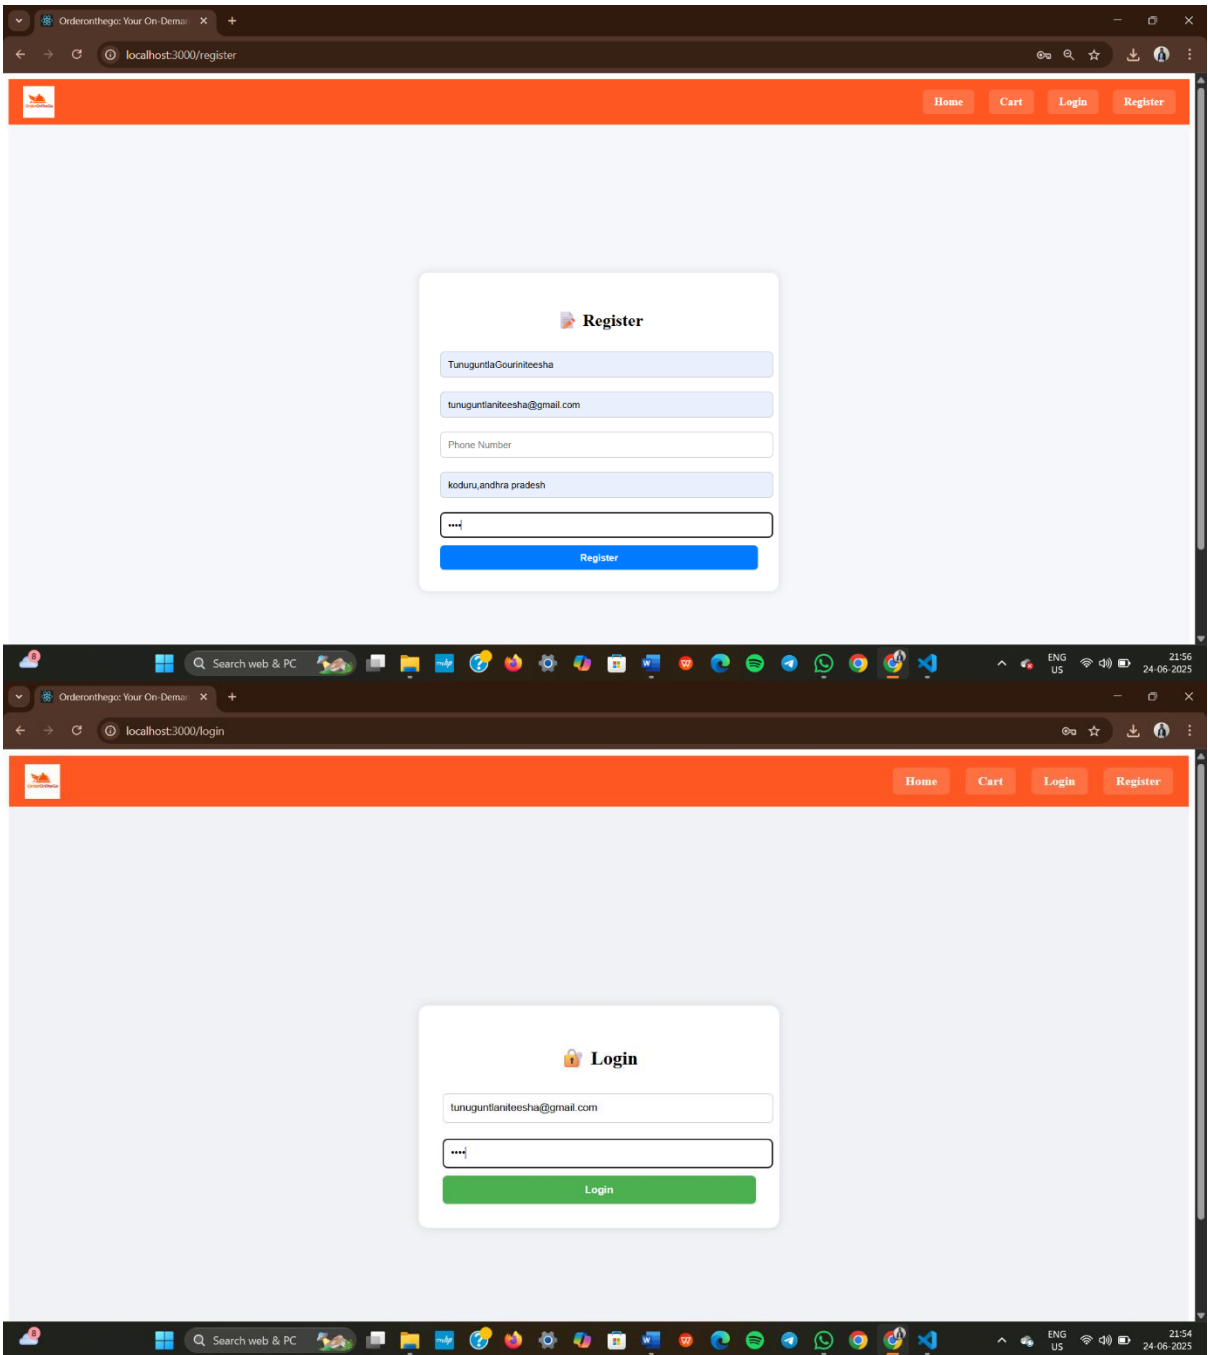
Orderonthego: Your On-Deman ×
localhost:3000/register

Home Cart Login Register

Register

TunuguntlaGouriniteesha

tunuguntlaniteesha@gmail.com

Phone Number

koduru,andhra pradesh

••••

Register

Search web & PC

ENG US 21:56 24-06-2025

Orderonthego: Your On-Deman ×
localhost:3000/login

Home Cart Login Register

Login

tunuguntlaniteesha@gmail.com

••••

Login

Search web & PC

ENG US 21:54 24-06-2025